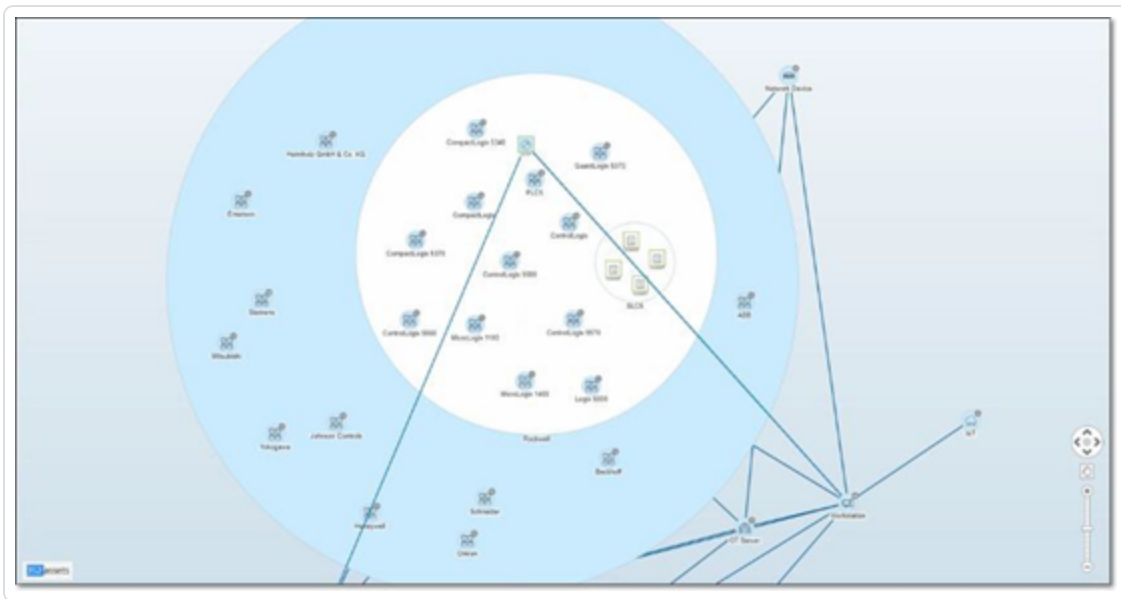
Network Device

Hamilton GmbH & Co. KG

CompactLogix 5380

GuardLogix 5570

PLCs

Emerson

CompactLogix

ControlLogix

CompactLogix 5370

ControlLogix 5580

SLCS

Siemens

ABB

ControlLogix 5560

MicroLogix 1100

ControlLogix 5570

Mitsubishi

MicroLogix 1400

Logix 5000

Johnson Controls

Rockwell

IoT

Yokogawa

Beckhoff

Schneider

Workstation

Honeywell

OT Server

Omron

PLC assets